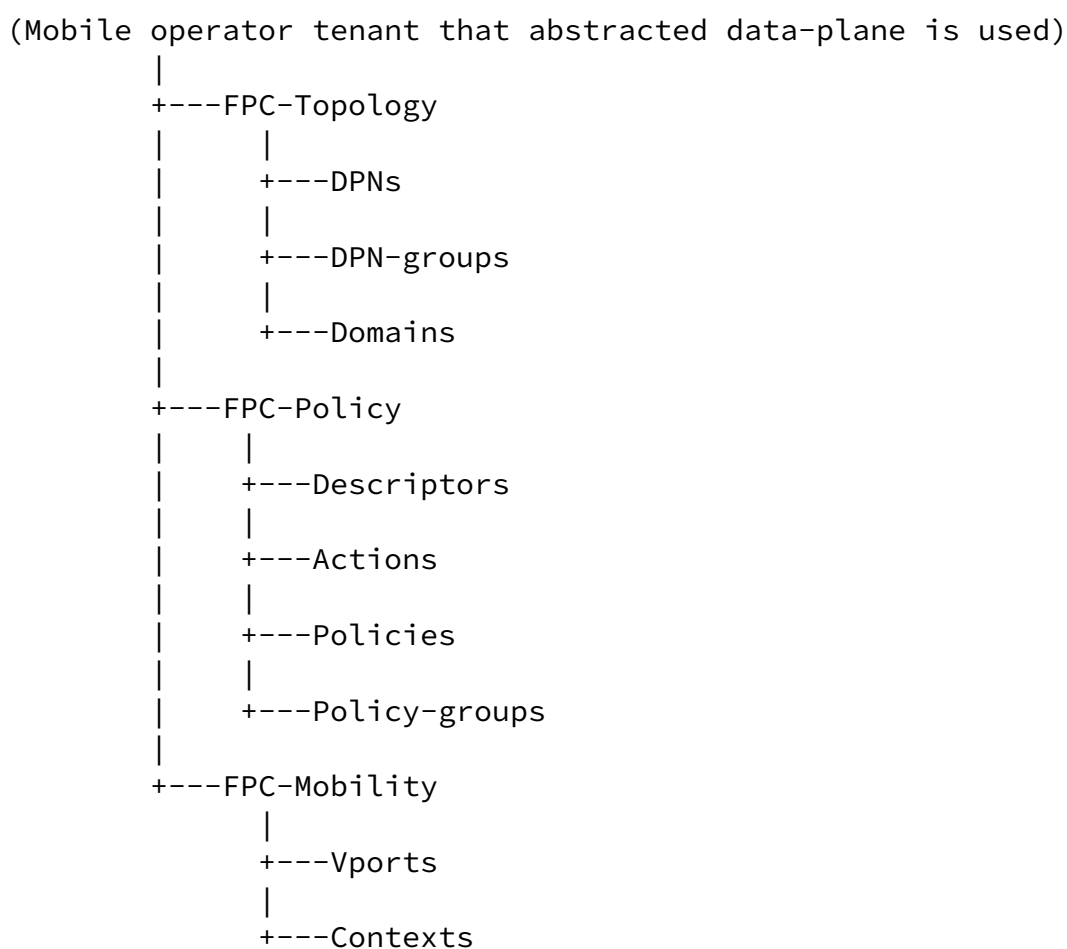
```
(Mobile operator tenant that abstracted data-plane is used)
        |
        +---FPC-Topology
        |      |
        |      +---DPNs
        |      |
        |      +---DPN-groups
        |      |
        |      +---Domains
        |
        +---FPC-Policy
        |     |
        |     +---Descriptors
        |     |
        |     +---Actions
        |     |
        |     +---Policies
        |     |
        |     +---Policy-groups
        |
        +---FPC-Mobility
               |
               +---Vports
               |
               +---Contexts
```